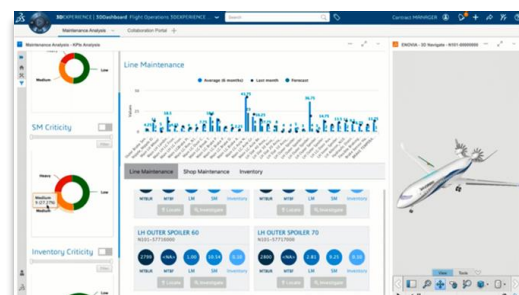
3DEXPERIENCE | 3DDashboard Flight Operations 3DEXPERIENCE

Contract MANAGER

Maintenance Analysis

Collaboration Portal

Maintenance Analysis - KPIs Analysis

Medium

Low

SM Criticity

History

Medium

Low

Inventory Criticity

Line Maintenance

Average (6 months)

Last month

Forecast

Line Maintenance

Shop Maintenance

Inventory

MTBUR

MTBF

LM

SM

Inventory

Locate

Investigate

LH OUTER SPOILER 60

LH OUTER SPOILER 70

2798

2800

ENOVIA - 3D Navigate

View

Tools